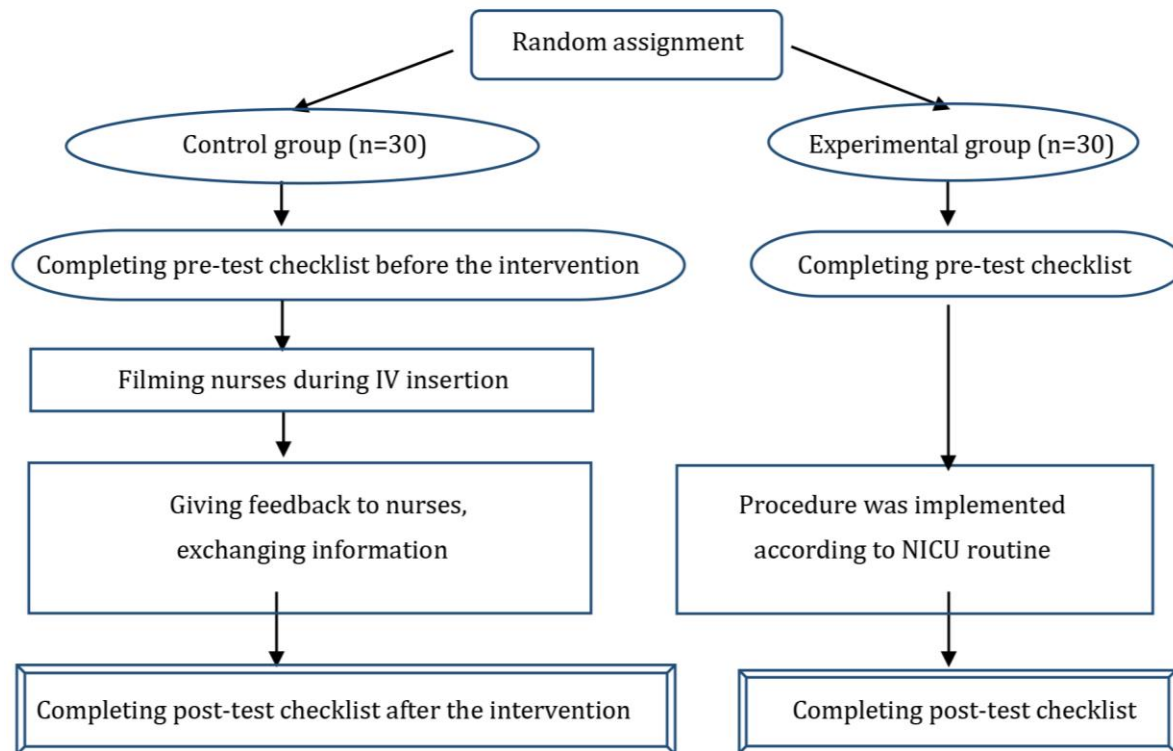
Random assignment

Control group (n=30)

Experimental group (n=30)

Completing pre-test checklist before the intervention

Completing pre-test checklist

Filming nurses during IV insertion

Giving feedback to nurses, exchanging information

Procedure was implemented according to NICU routine

Completing post-test checklist after the intervention

Completing post-test checklist